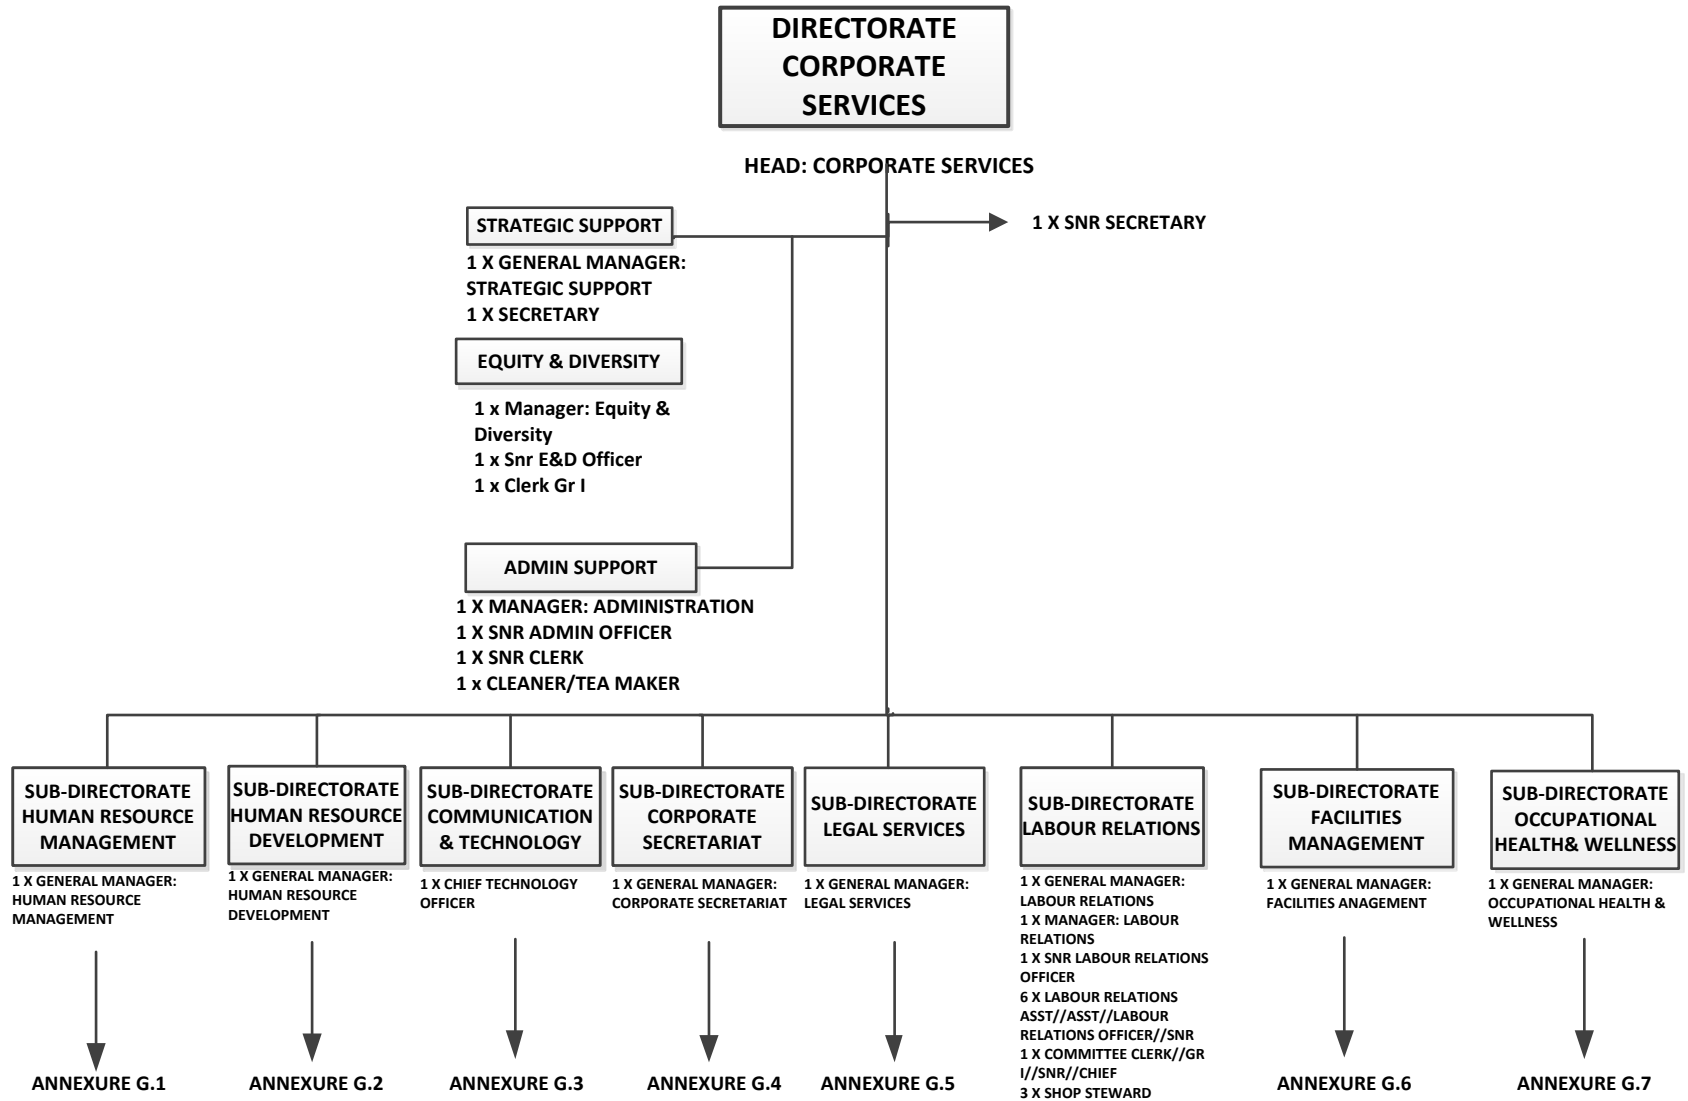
DIRECTORATE CORPORATE SERVICES

HEAD: CORPORATE SERVICES

1 X SNR SECRETARY

STRATEGIC SUPPORT

1 X GENERAL MANAGER: STRATEGIC SUPPORT
1 X SECRETARY

EQUITY & DIVERSITY

1 x Manager: Equity & Diversity
1 x Snr E&D Officer
1 x Clerk Gr I

ADMIN SUPPORT

1 X MANAGER: ADMINISTRATION
1 X SNR ADMIN OFFICER
1 X SNR CLERK
1 x CLEANER/TEA MAKER

SUB-DIRECTORATE HUMAN RESOURCE MANAGEMENT

1 X GENERAL MANAGER: HUMAN RESOURCE MANAGEMENT

ANNEXURE G.1

SUB-DIRECTORATE HUMAN RESOURCE DEVELOPMENT

1 X GENERAL MANAGER: HUMAN RESOURCE DEVELOPMENT

ANNEXURE G.2

SUB-DIRECTORATE COMMUNICATION & TECHNOLOGY

1 X CHIEF TECHNOLOGY OFFICER

ANNEXURE G.3

SUB-DIRECTORATE CORPORATE SECRETARIAT

1 X GENERAL MANAGER: CORPORATE SECRETARIAT

ANNEXURE G.4

SUB-DIRECTORATE LEGAL SERVICES

1 X GENERAL MANAGER: LEGAL SERVICES

ANNEXURE G.5

SUB-DIRECTORATE LABOUR RELATIONS

1 X GENERAL MANAGER: LABOUR RELATIONS
1 X MANAGER: LABOUR RELATIONS
1 X SNR LABOUR RELATIONS OFFICER
6 X LABOUR RELATIONS ASST//ASST//LABOUR RELATIONS OFFICER//SNR
1 X COMMITTEE CLERK//GR I//SNR//CHIEF
3 X SHOP STEWARD

SUB-DIRECTORATE FACILITIES MANAGEMENT

1 X GENERAL MANAGER: FACILITIES ANAGEMENT

ANNEXURE G.6

SUB-DIRECTORATE OCCUPATIONAL HEALTH& WELLNESS

1 X GENERAL MANAGER: OCCUPATIONAL HEALTH & WELLNESS

ANNEXURE G.7